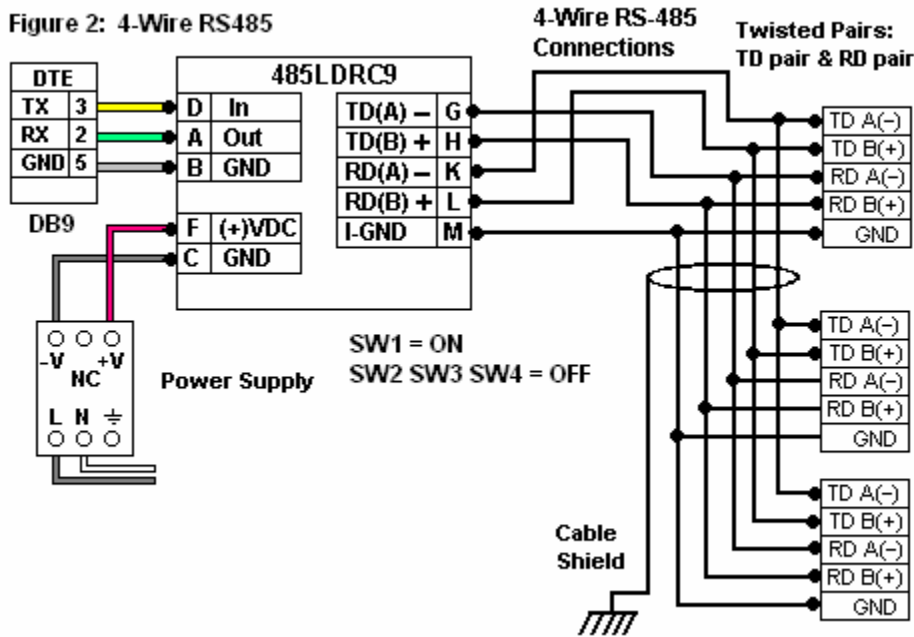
Figure 2: 4-Wire RS485

4-Wire RS-485 Connections

Twisted Pairs: TD pair & RD pair

| DTE | |
|---|---|
| TX | 3 |
| RX | 2 |
| GND | 5 |

DB9

485LDRC9

| | |
|---|---|
| D | In |
| A | Out |
| B | GND |

| | |
|---|---|
| F | (+)VDC |
| C | GND |

| | |
|---|---|
| TD(A) – | G |
| TD(B) + | H |
| RD(A) – | K |
| RD(B) + | L |
| I-GND | M |

TD A(–)
TD B(+)
RD A(–)
RD B(+)
GND

-V NC +V
L N ⏚

Power Supply

SW1 = ON
SW2 SW3 SW4 = OFF

TD A(–)
TD B(+)
RD A(–)
RD B(+)
GND

TD A(–)
TD B(+)
RD A(–)
RD B(+)
GND

Cable Shield